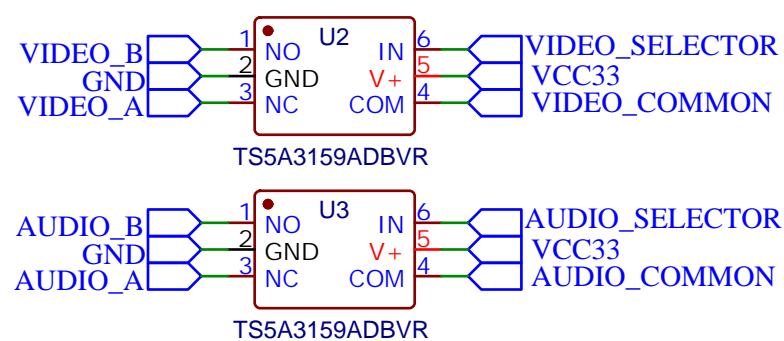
VIDEO_B
GND
VIDEO_A

U2
1 NO
2 GND
3 NC
6 IN
5 V+
4 COM
TS5A3159ADBVR

VIDEO_SELECTOR
VCC33
VIDEO_COMMON

AUDIO_B
GND
AUDIO_A

U3
1 NO
2 GND
3 NC
6 IN
5 V+
4 COM
TS5A3159ADBVR

AUDIO_SELECTOR
VCC33
AUDIO_COMMON